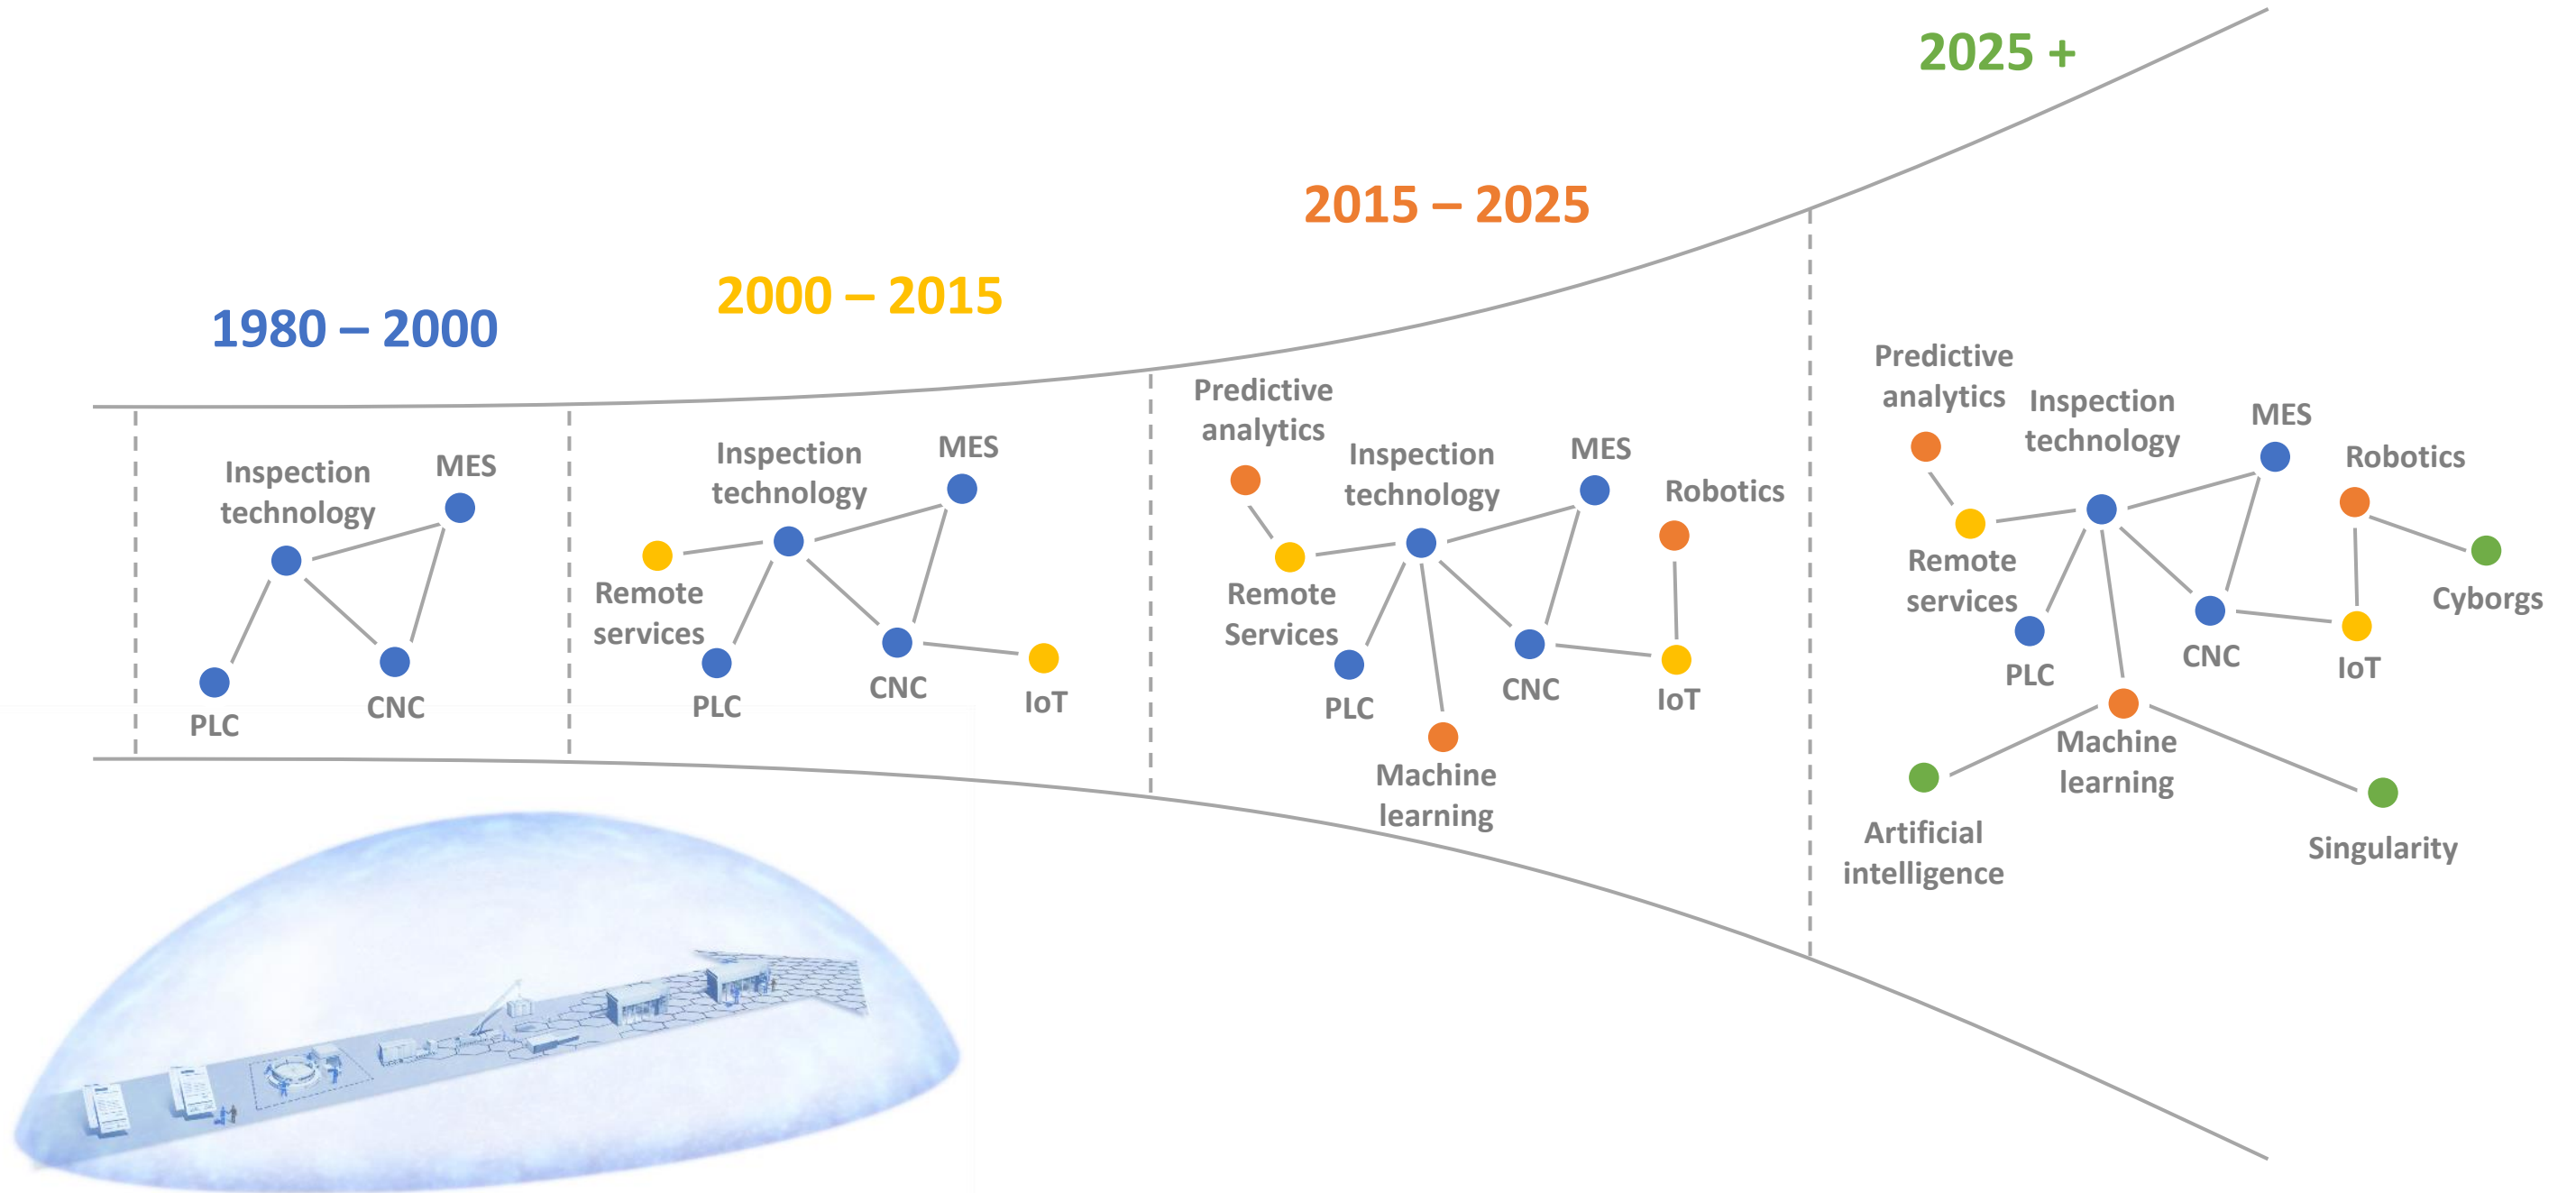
2025 +

2015 – 2025

2000 – 2015

1980 – 2000

Inspection technology

MES

PLC

CNC

Inspection technology

MES

Remote services

PLC

CNC

IoT

Predictive analytics

Inspection technology

MES

Robotics

Remote Services

PLC

CNC

IoT

Machine learning

Predictive analytics

Inspection technology

MES

Robotics

Remote services

PLC

CNC

IoT

Cyborgs

Machine learning

Artificial intelligence

Singularity